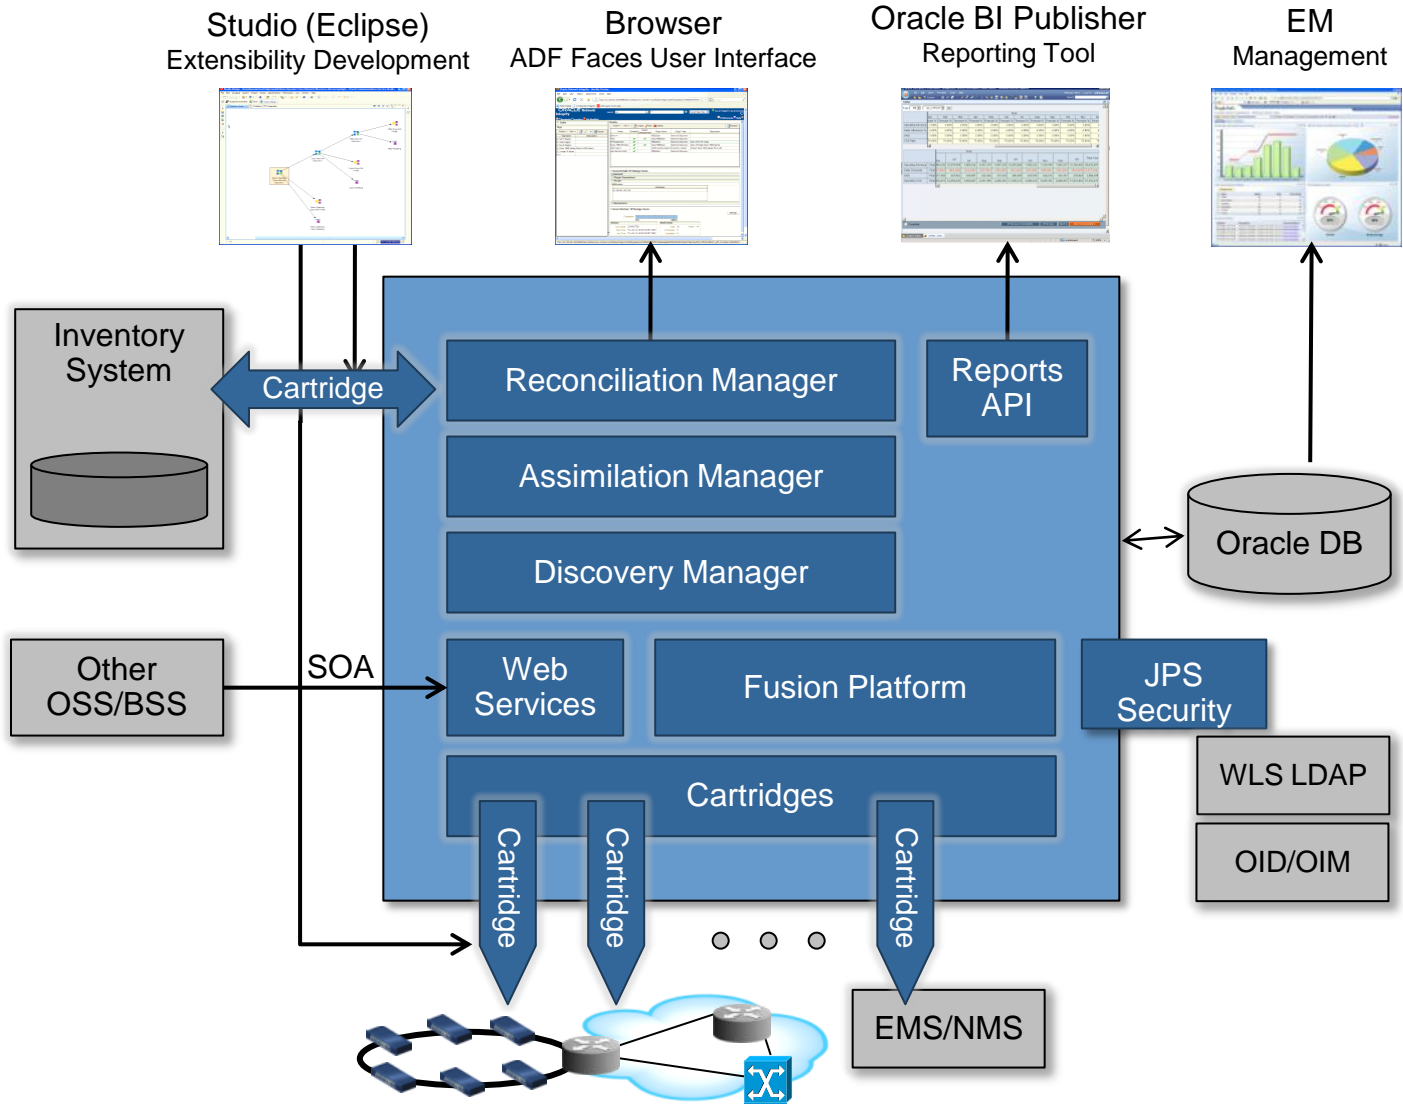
Studio (Eclipse)
Extensibility Development

Browser
ADF Faces User Interface

Oracle BI Publisher
Reporting Tool

EM
Management

Inventory System

Cartridge

Reconciliation Manager

Reports API

Assimilation Manager

Discovery Manager

Oracle DB

Other OSS/BSS

SOA

Web Services

Fusion Platform

JPS Security

WLS LDAP

OID/OIM

Cartridges

Cartridge

Cartridge

Cartridge

EMS/NMS